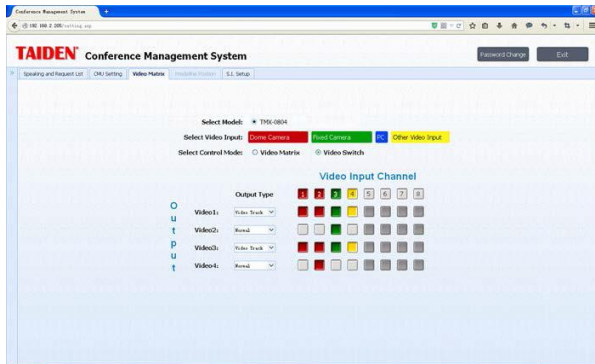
Conference Management System

192.168.2.200/setting.asp

TAIDEN Conference Management System

Password Change

Exit

Speaking and Request List | CMU Setting | Video Matrix | Interpreter | S.I. Setup

Select Model: TMX-0804

Select Video Input: Dome Camera | Fixed Camera | PC | Other Video Input

Select Control Mode: Video Matrix | Video Switch

Video Input Channel

Output Type 1 2 3 4 5 6 7 8

O
u
t
p
u
t

Video1: Video Track

Video2: Normal

Video3: Video Track

Video4: Normal